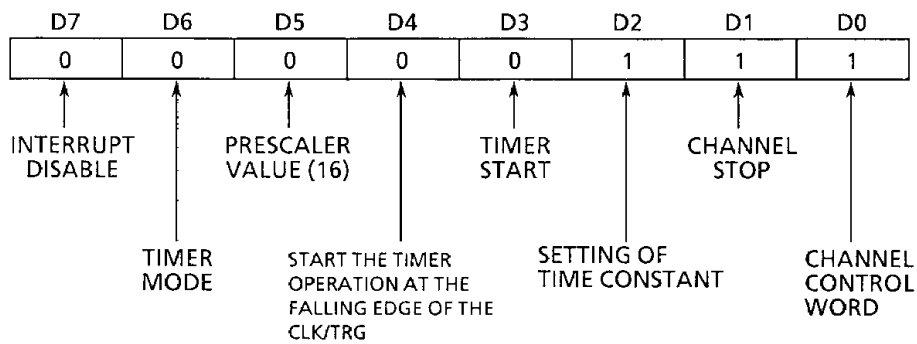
| D7 | D6 | D5 | D4 | D3 | D2 | D1 | D0 |
|---|---|---|---|---|---|---|---|
| 0 | 0 | 0 | 0 | 0 | 1 | 1 | 1 |

INTERRUPT DISABLE

PRESCALER VALUE (16)

TIMER START

CHANNEL STOP

TIMER MODE

START THE TIMER OPERATION AT THE FALLING EDGE OF THE CLK/TRG

SETTING OF TIME CONSTANT

CHANNEL CONTROL WORD